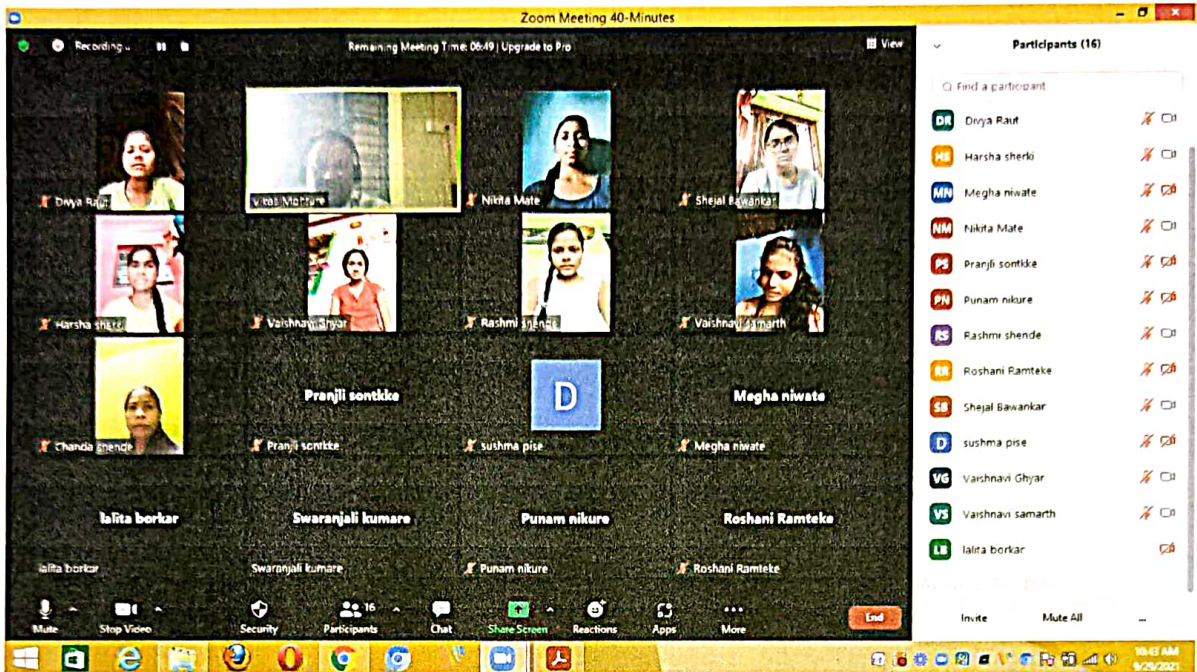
Zoom Meeting 40-Minutes

Recording...

Remaining Meeting Time: 06:49 | Upgrade to Pro

View

Divya Raut

Vikas Mothure

Nikita Mate

Shejal Bawankar

Harsha sherki

Vaishnavi Ghyar

Rashmi shende

Vaishnavi samarth

Chanda shende

Pranjli sontkke

Pranjli sontkke

D

sushma pise

Megha niwate

Megha niwate

lalita borkar

Swaranjali kumare

Punam nikure

Roshani Ramteke

lalita borkar

Swaranjali kumare

Punam nikure

Roshani Ramteke

Mute

Stop Video

Security

16

Participants

Chat

Share Screen

Reactions

Apps

More

End

Participants (16)

Find a participant

DR Divya Raut

HS Harsha sherki

MN Megha niwate

NM Nikita Mate

PS Pranjli sontkke

PN Punam nikure

RS Rashmi shende

RR Roshani Ramteke

SB Shejal Bawankar

D sushma pise

VG Vaishnavi Ghyar

VS Vaishnavi samarth

LB lalita borkar

Invite

Mute All

10:43 AM
9/29/2021